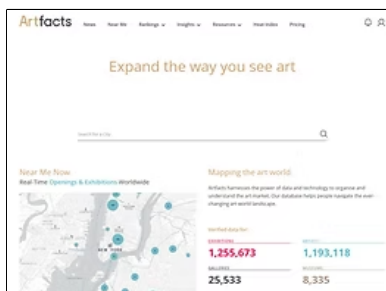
Artfacts News Near Me Rankings Insights Resources Heat Index Pricing

Expand the way you see art

Search for a City

Near Me Now
Real-Time Openings & Exhibitions Worldwide

Mapping the art world
Artfacts harnesses the power of data and technology to organise and understand the art market. Our database helps people navigate the ever-changing art world landscape.

Verified data for:

EXHIBITIONS
1,255,673

ARTISTS
1,193,118

GALLERIES
25,533

MUSEUMS
8,335